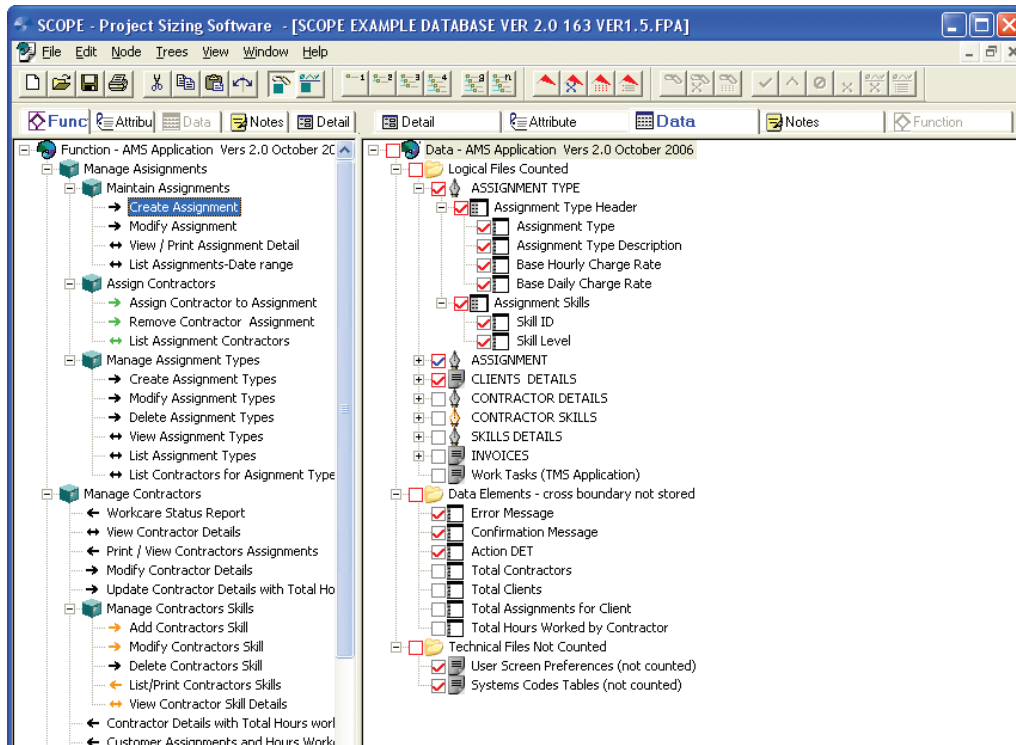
SCOPE - Project Sizing Software - [SCOPE EXAMPLE DATABASE VER 2.0 163 VER1.5.FPA]

File Edit Node Trees View Window Help

Func | Attribu | Data | Notes | Detail

Detail | Attribute | Data | Notes | Function

Function - AMS Application Vers 2.0 October 20
Manage Asisignments
Maintain Assignments
Create Assignment
Modify Assignment
View / Print Assignment Detail
List Assignments-Date range
Assign Contractors
Assign Contractor to Assignment
Remove Contractor Assignment
List Assignment Contractors
Manage Assignment Types
Create Assignment Types
Modify Assignment Types
Delete Assignment Types
View Assignment Types
List Assignment Types
List Contractors for Asignment Type
Manage Contractors
Workcare Status Report
View Contractor Details
Print / View Contractors Assignments
Modify Contractor Details
Update Contractor Details with Total Ho
Manage Contractors Skills
Add Contractors Skill
Modify Contractors Skill
Delete Contractors Skill
List/Print Contractors Skills
View Contractor Skill Details
Contractor Details with Total Hours worl
Customer Assignments and Hours Work

Data - AMS Application Vers 2.0 October 2006
Logical Files Counted
ASSIGNMENT TYPE
Assignment Type Header
Assignment Type
Assignment Type Description
Base Hourly Charge Rate
Base Daily Charge Rate
Assignment Skills
Skill ID
Skill Level
ASSIGNMENT
CLIENTS DETAILS
CONTRACTOR DETAILS
CONTRACTOR SKILLS
SKILLS DETAILS
INVOICES
Work Tasks (TMS Application)
Data Elements - cross boundary not stored
Error Message
Confirmation Message
Action DET
Total Contractors
Total Clients
Total Assignments for Client
Total Hours Worked by Contractor
Technical Files Not Counted
User Screen Preferences (not counted)
Systems Codes Tables (not counted)